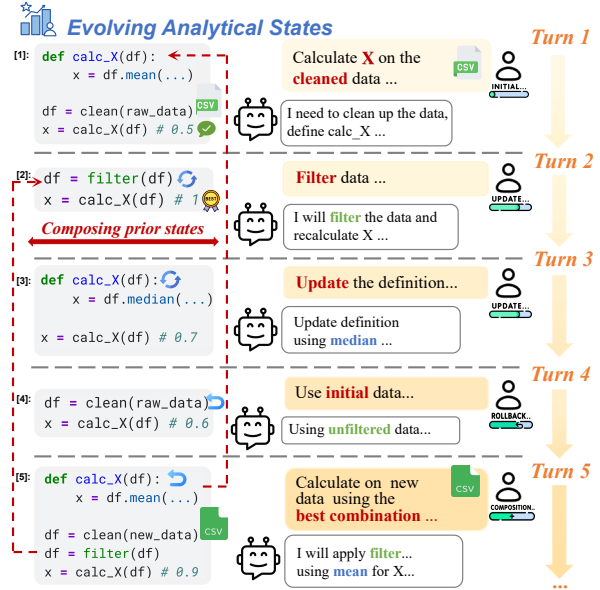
Evolving Analytical States

Turn 1

[1]:
def calc_X(df):
    x = df.mean(...)

df = clean(raw_data)
x = calc_X(df) # 0.5

CSV

Calculate X on the cleaned data ...

CSV

INITIAL...

I need to clean up the data, define calc_X ...

Turn 2

[2]:
df = filter(df)
x = calc_X(df) # 1

BEST

Filter data ...

UPDATE...

I will filter the data and recalculate X ...

Composing prior states

Turn 3

[3]:
def calc_X(df):
    x = df.median(...)

x = calc_X(df) # 0.7

Update the definition...

UPDATE...

Update definition using median ...

Turn 4

[4]:
df = clean(raw_data)
x = calc_X(df) # 0.6

Use initial data...

ROLLBACK...

Using unfiltered data...

Turn 5

[5]:
def calc_X(df):
    x = df.mean(...)

df = clean(new_data)
df = filter(df)
x = calc_X(df) # 0.9

CSV

Calculate on new data using the best combination ...

CSV

COMPOSITION...

I will apply filter... using mean for X...

...